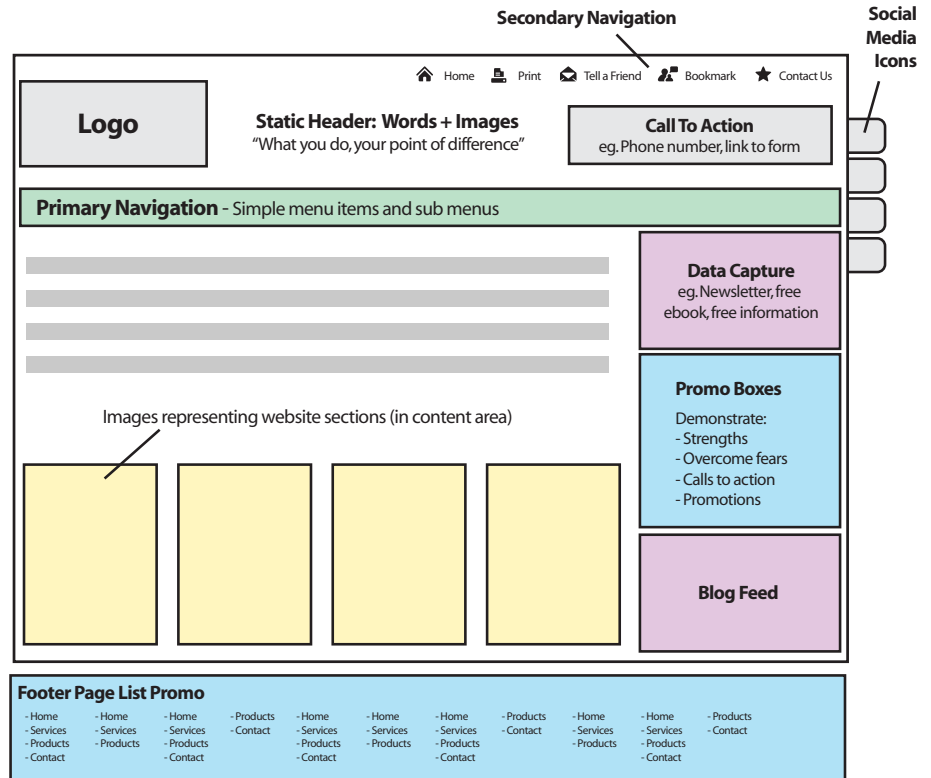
Secondary Navigation

Social Media Icons

Home Print Tell a Friend Bookmark Contact Us

Logo

Static Header: Words + Images
"What you do, your point of difference"

Call To Action
eg. Phone number, link to form

Primary Navigation - Simple menu items and sub menus

Data Capture
eg. Newsletter, free ebook, free information

Promo Boxes
Demonstrate:
- Strengths
- Overcome fears
- Calls to action
- Promotions

Images representing website sections (in content area)

Blog Feed

Footer Page List Promo

- Home
- Services
- Products
- Contact

- Home
- Services
- Products

- Home
- Services
- Products
- Contact

- Products
- Contact

- Home
- Services
- Products
- Contact

- Home
- Services
- Products

- Home
- Services
- Products
- Contact

- Products
- Contact

- Home
- Services
- Products

- Home
- Services
- Products
- Contact

- Products
- Contact